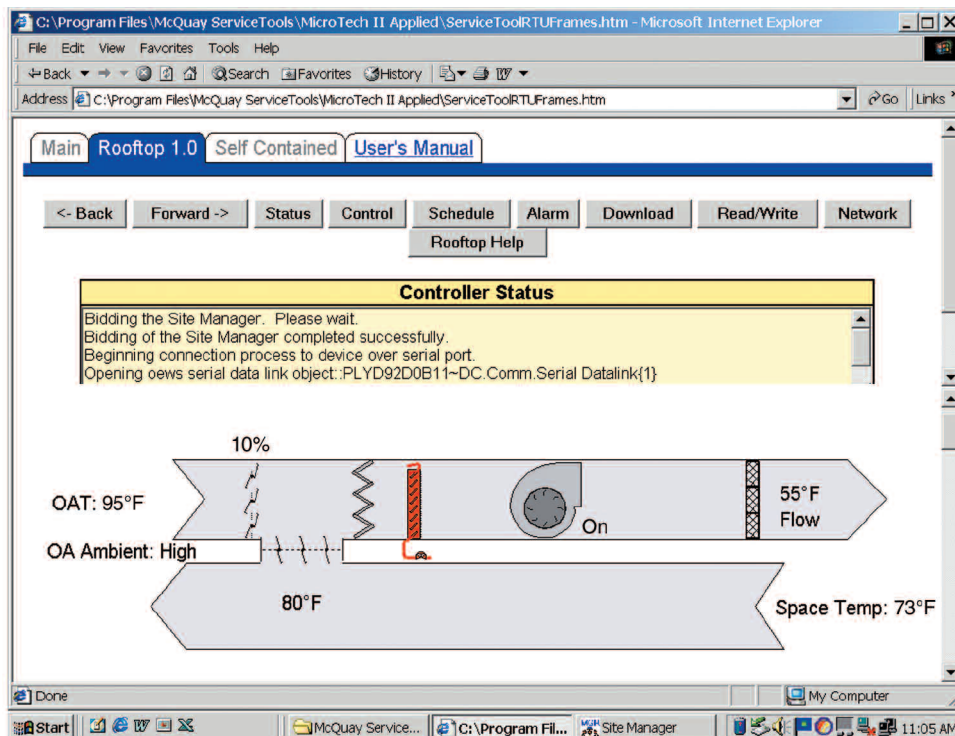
C:\Program Files\McQuay ServiceTools\MicroTech II Applied\ServiceToolRTUFrames.htm - Microsoft Internet Explorer

File Edit View Favorites Tools Help

Back Search Favorites History

Address C:\Program Files\McQuay ServiceTools\MicroTech II Applied\ServiceToolRTUFrames.htm Go Links

Main Rooftop 1.0 Self Contained User's Manual

<- Back Forward -> Status Control Schedule Alarm Download Read/Write Network

Rooftop Help

Controller Status

Bidding the Site Manager. Please wait.
Bidding of the Site Manager completed successfully.
Beginning connection process to device over serial port.
Opening oews serial data link object::PLYD92D0B11~DC.Comm.Serial Datalink{1}

10%

OAT: 95°F

On

55°F
Flow

OA Ambient: High

80°F

Space Temp: 73°F

Done

My Computer

Start McQuay Service... C:\Program Fil... Site Manager 11:05 AM